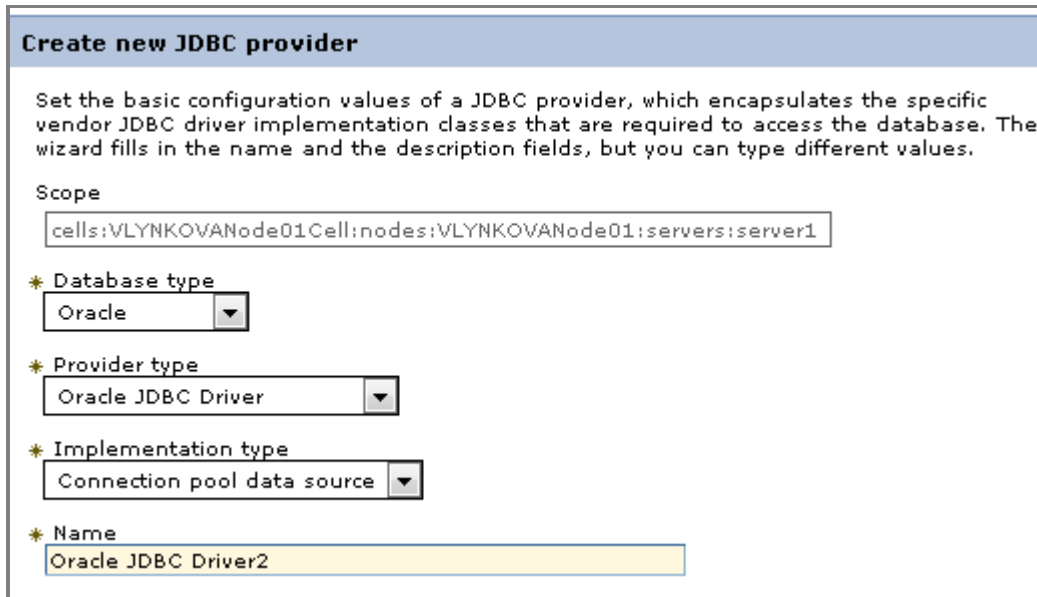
Create new JDBC provider

Set the basic configuration values of a JDBC provider, which encapsulates the specific vendor JDBC driver implementation classes that are required to access the database. The wizard fills in the name and the description fields, but you can type different values.

Scope

cells:VLYNKOVANode01Cell:nodes:VLYNKOVANode01:servers:server1

* Database type

Oracle

* Provider type

Oracle JDBC Driver

* Implementation type

Connection pool data source

* Name

Oracle JDBC Driver2